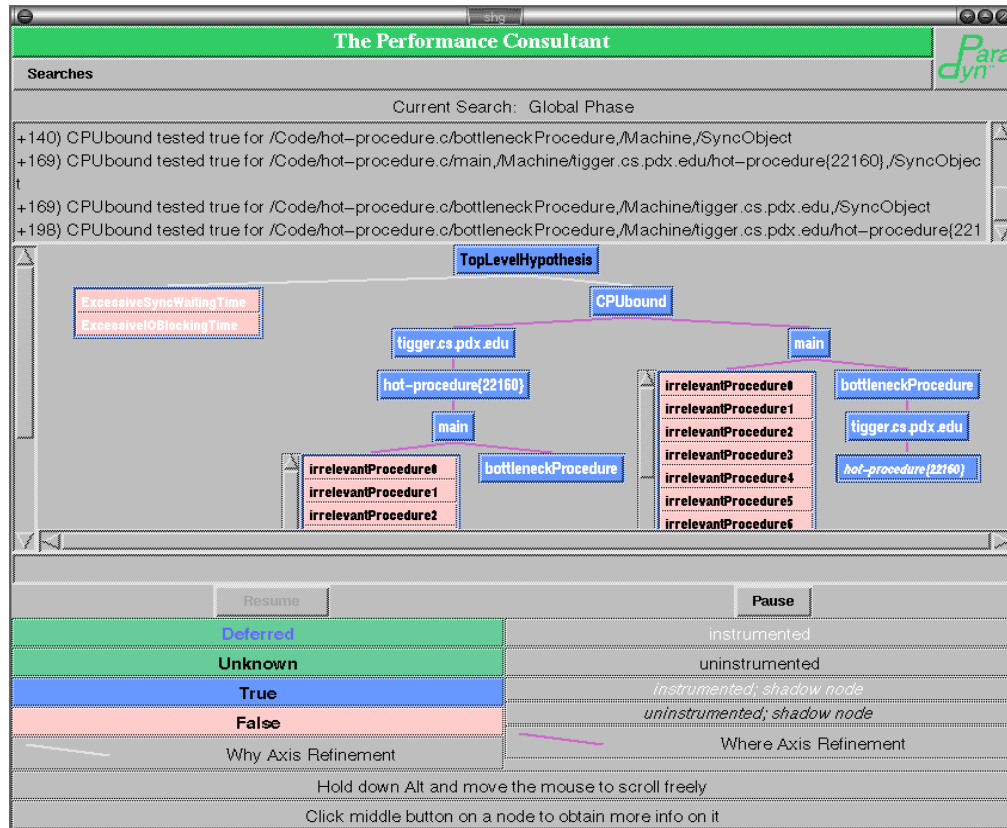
shg

The Performance Consultant

Paradyn

Searches

Current Search: Global Phase

+140) CPUbound tested true for /Code/hot-procedure.c/bottleneckProcedure,/Machine,/SyncObject
+169) CPUbound tested true for /Code/hot-procedure.c/main,/Machine/tigger.cs.pdx.edu/hot-procedure{22160},/SyncObject
+169) CPUbound tested true for /Code/hot-procedure.c/bottleneckProcedure,/Machine/tigger.cs.pdx.edu,/SyncObject
+198) CPUbound tested true for /Code/hot-procedure.c/bottleneckProcedure,/Machine/tigger.cs.pdx.edu/hot-procedure{221

TopLevelHypothesis

ExcessiveSyncWaitingTime
ExcessiveIOBlockingTime

CPUbound

tigger.cs.pdx.edu

main

hot-procedure{22160}

irrelevantProcedure0
irrelevantProcedure1
irrelevantProcedure2
irrelevantProcedure3
irrelevantProcedure4
irrelevantProcedure5
irrelevantProcedure6

bottleneckProcedure

main

tigger.cs.pdx.edu

hot-procedure{22160}

irrelevantProcedure0
irrelevantProcedure1
irrelevantProcedure2

bottleneckProcedure

Resume

Pause

| Deferred | instrumented |
|---|---|
| Unknown | uninstrumented |
| True | instrumented; shadow node |
| False | uninstrumented; shadow node |
| Why Axis Refinement | Where Axis Refinement |

Hold down Alt and move the mouse to scroll freely

Click middle button on a node to obtain more info on it